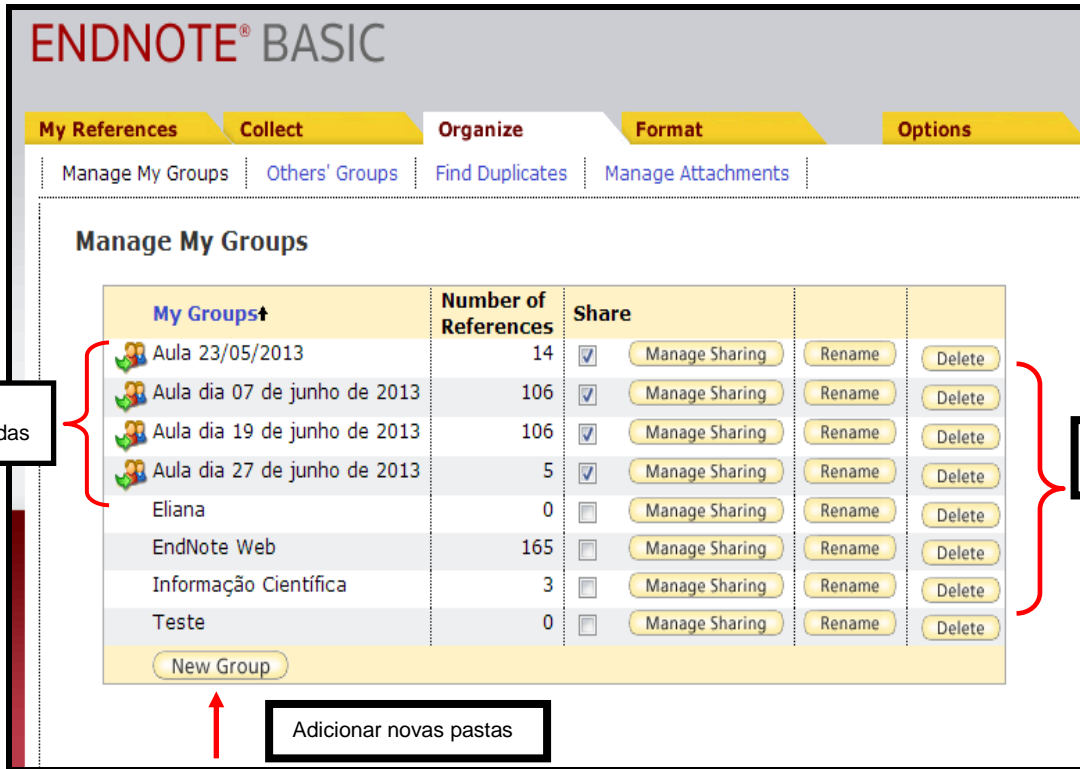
ENDNOTE® BASIC

My References | Collect | Organize | Format | Options

Manage My Groups | Others' Groups | Find Duplicates | Manage Attachments

Manage My Groups

| My Groups↑ | Number of References | Share | | | |
|---|---|---|---|---|---|
| Aula 23/05/2013 | 14 | ☑ | Manage Sharing | Rename | Delete |
| Aula dia 07 de junho de 2013 | 106 | ☑ | Manage Sharing | Rename | Delete |
| Aula dia 19 de junho de 2013 | 106 | ☑ | Manage Sharing | Rename | Delete |
| Aula dia 27 de junho de 2013 | 5 | ☑ | Manage Sharing | Rename | Delete |
| Eliana | 0 | ☐ | Manage Sharing | Rename | Delete |
| EndNote Web | 165 | ☐ | Manage Sharing | Rename | Delete |
| Informação Científica | 3 | ☐ | Manage Sharing | Rename | Delete |
| Teste | 0 | ☐ | Manage Sharing | Rename | Delete |

New Group

das

Adicionar novas pastas